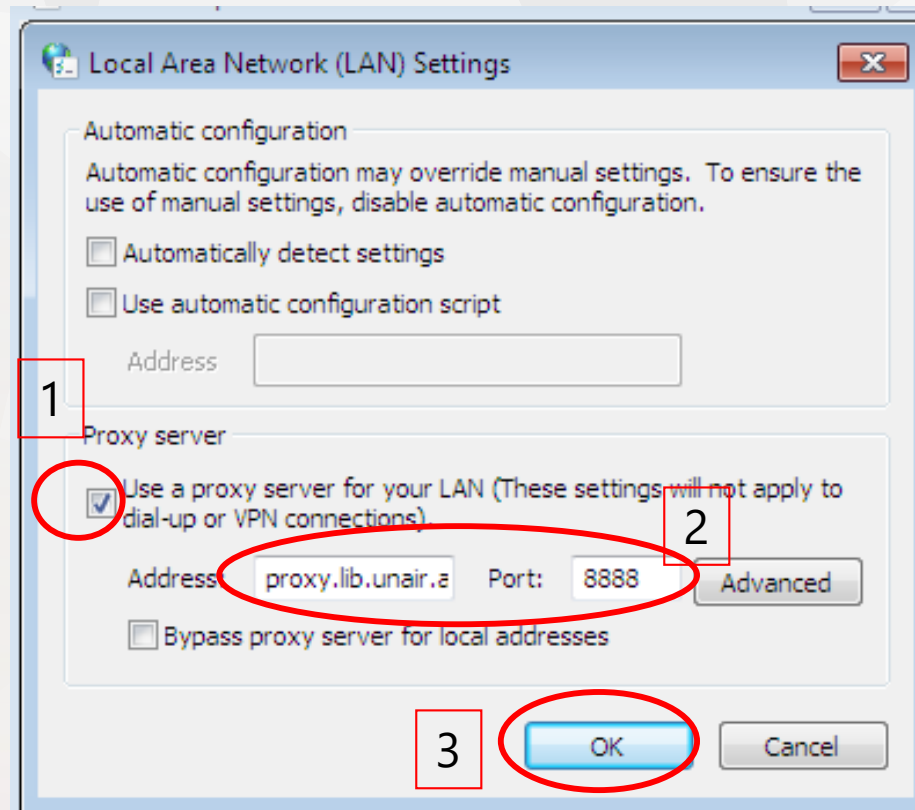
Local Area Network (LAN) Settings

Automatic configuration

Automatic configuration may override manual settings. To ensure the use of manual settings, disable automatic configuration.

Automatically detect settings

Use automatic configuration script

Address

1

Proxy server

Use a proxy server for your LAN (These settings will not apply to dial-up or VPN connections).

2

Address proxy.lib.unair.a Port: 8888 Advanced

Bypass proxy server for local addresses

3

OK Cancel